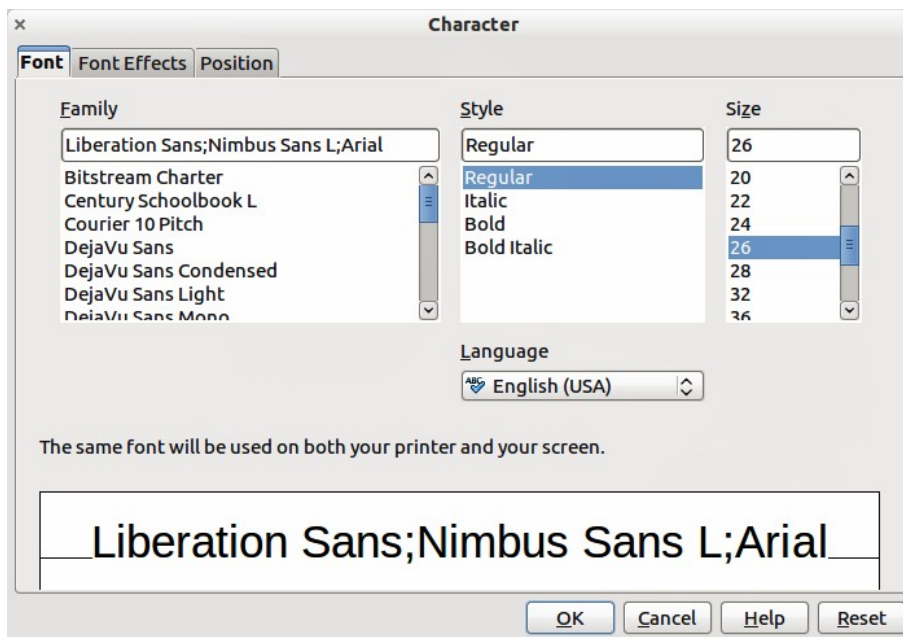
×
Character

Font | Font Effects | Position

Family
Liberation Sans;Nimbus Sans L;Arial
Bitstream Charter
Century Schoolbook L
Courier 10 Pitch
DejaVu Sans
DejaVu Sans Condensed
DejaVu Sans Light
DejaVu Sans Mono

Style
Regular
Regular
Italic
Bold
Bold Italic

Size
26
20
22
24
26
28
32
36

Language
English (USA)

The same font will be used on both your printer and your screen.

Liberation Sans;Nimbus Sans L;Arial

OK | Cancel | Help | Reset